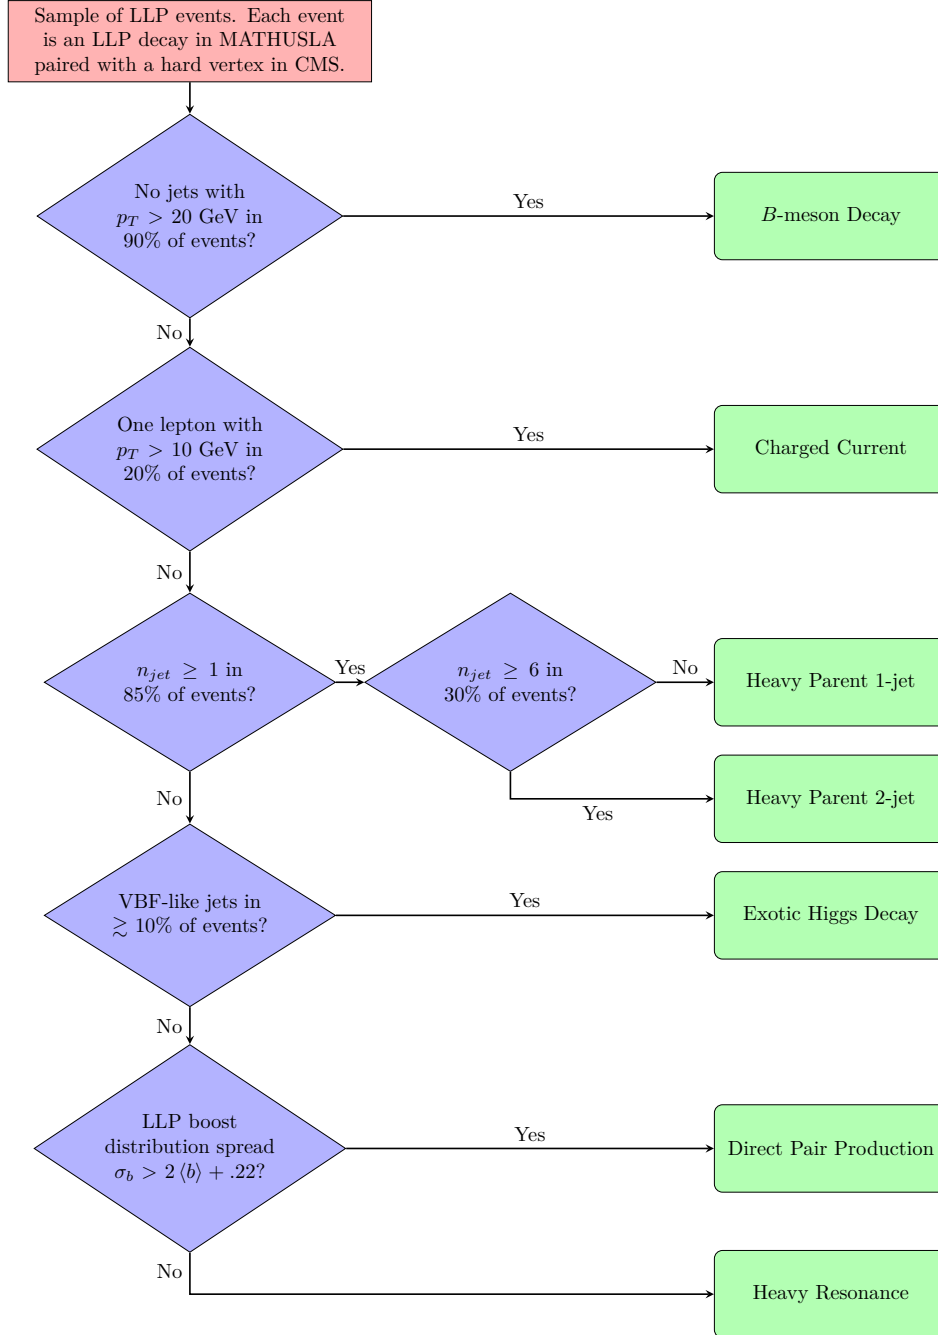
Sample of LLP events. Each event is an LLP decay in MATHUSLA paired with a hard vertex in CMS.

No jets with $p_T > 20$ GeV in 90% of events?

Yes

$B$-meson Decay

No

One lepton with $p_T > 10$ GeV in 20% of events?

Yes

Charged Current

No

$n_{jet} \geq 1$ in 85% of events?

Yes

$n_{jet} \geq 6$ in 30% of events?

No

Heavy Parent 1-jet

Yes

Heavy Parent 2-jet

No

VBF-like jets in $\gtrsim$ 10% of events?

Yes

Exotic Higgs Decay

No

LLP boost distribution spread $\sigma_b > 2\langle b\rangle + .22$?

Yes

Direct Pair Production

No

Heavy Resonance